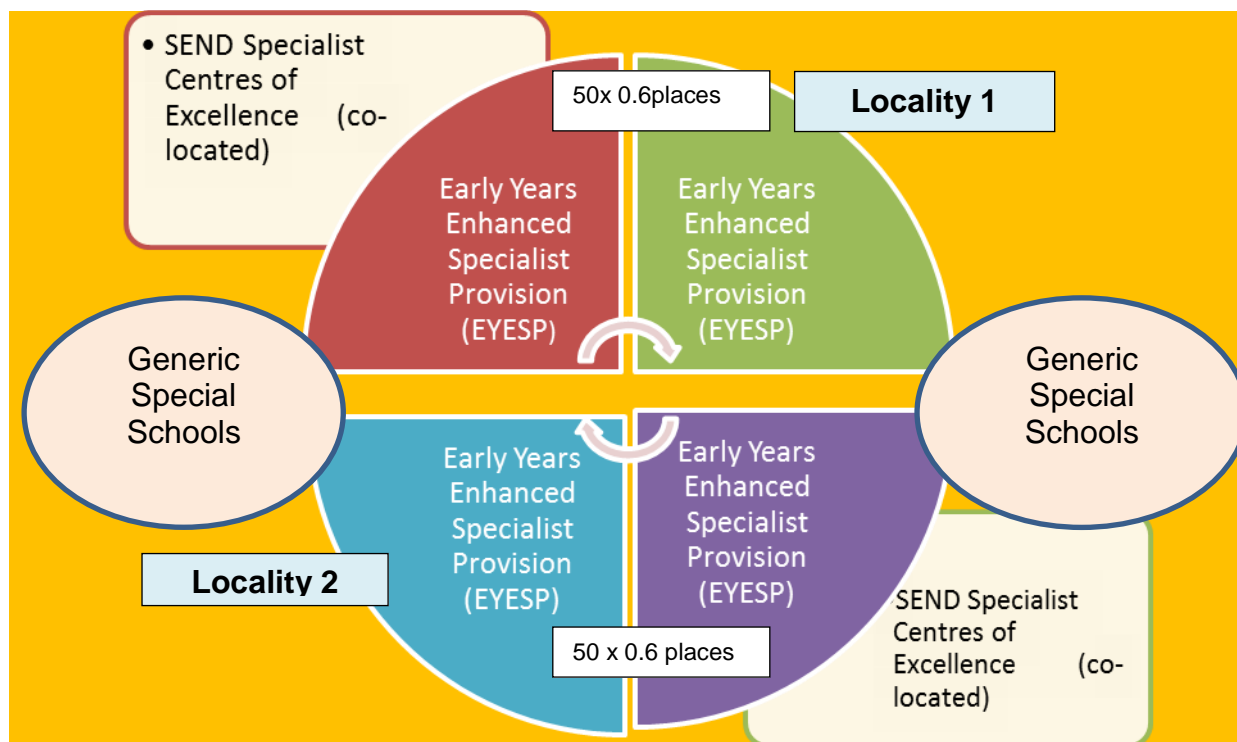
• SEND Specialist Centres of Excellence (co-located)

50x 0.6places

Locality 1

Early Years Enhanced Specialist Provision (EYESP)

Early Years Enhanced Specialist Provision (EYESP)

Generic Special Schools

Generic Special Schools

Early Years Enhanced Specialist Provision (EYESP)

Early Years Enhanced Specialist Provision (EYESP)

Locality 2

50 x 0.6 places

SEND Specialist Centres of Excellence (co-located)